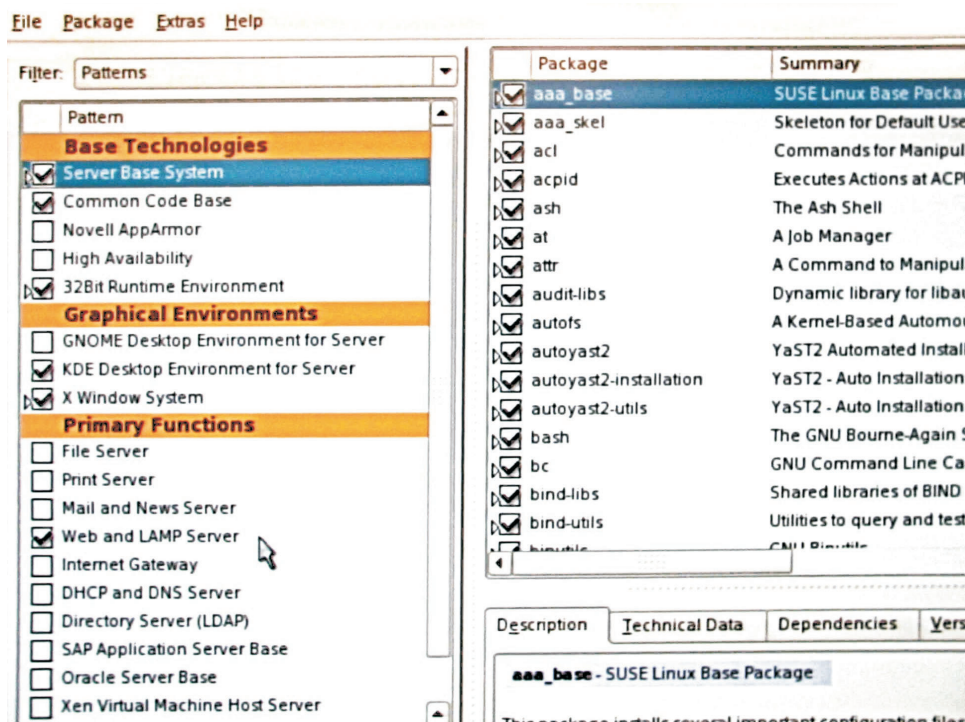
File Package Extras Help

Filter: Patterns

| Pattern |
|---|
| Base Technologies |
| Server Base System |
| Common Code Base |
| Novell AppArmor |
| High Availability |
| 32Bit Runtime Environment |
| Graphical Environments |
| GNOME Desktop Environment for Server |
| KDE Desktop Environment for Server |
| X Window System |
| Primary Functions |
| File Server |
| Print Server |
| Mail and News Server |
| Web and LAMP Server |
| Internet Gateway |
| DHCP and DNS Server |
| Directory Server (LDAP) |
| SAP Application Server Base |
| Oracle Server Base |
| Xen Virtual Machine Host Server |

| Package | Summary |
|---|---|
| aaa_base | SUSE Linux Base Packa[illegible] |
| aaa_skel | Skeleton for Default Use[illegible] |
| acl | Commands for Manipul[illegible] |
| acpid | Executes Actions at ACP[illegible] |
| ash | The Ash Shell |
| at | A Job Manager |
| attr | A Command to Manipul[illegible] |
| audit-libs | Dynamic library for libau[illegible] |
| autofs | A Kernel-Based Automou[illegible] |
| autoyast2 | YaST2 Automated Install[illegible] |
| autoyast2-installation | YaST2 - Auto Installation |
| autoyast2-utils | YaST2 - Auto Installation |
| bash | The GNU Bourne-Again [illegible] |
| bc | GNU Command Line Ca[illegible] |
| bind-libs | Shared libraries of BIND |
| bind-utils | Utilities to query and test |
| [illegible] | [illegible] |

Description | Technical Data | Dependencies | Vers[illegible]

aaa_base - SUSE Linux Base Package

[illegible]